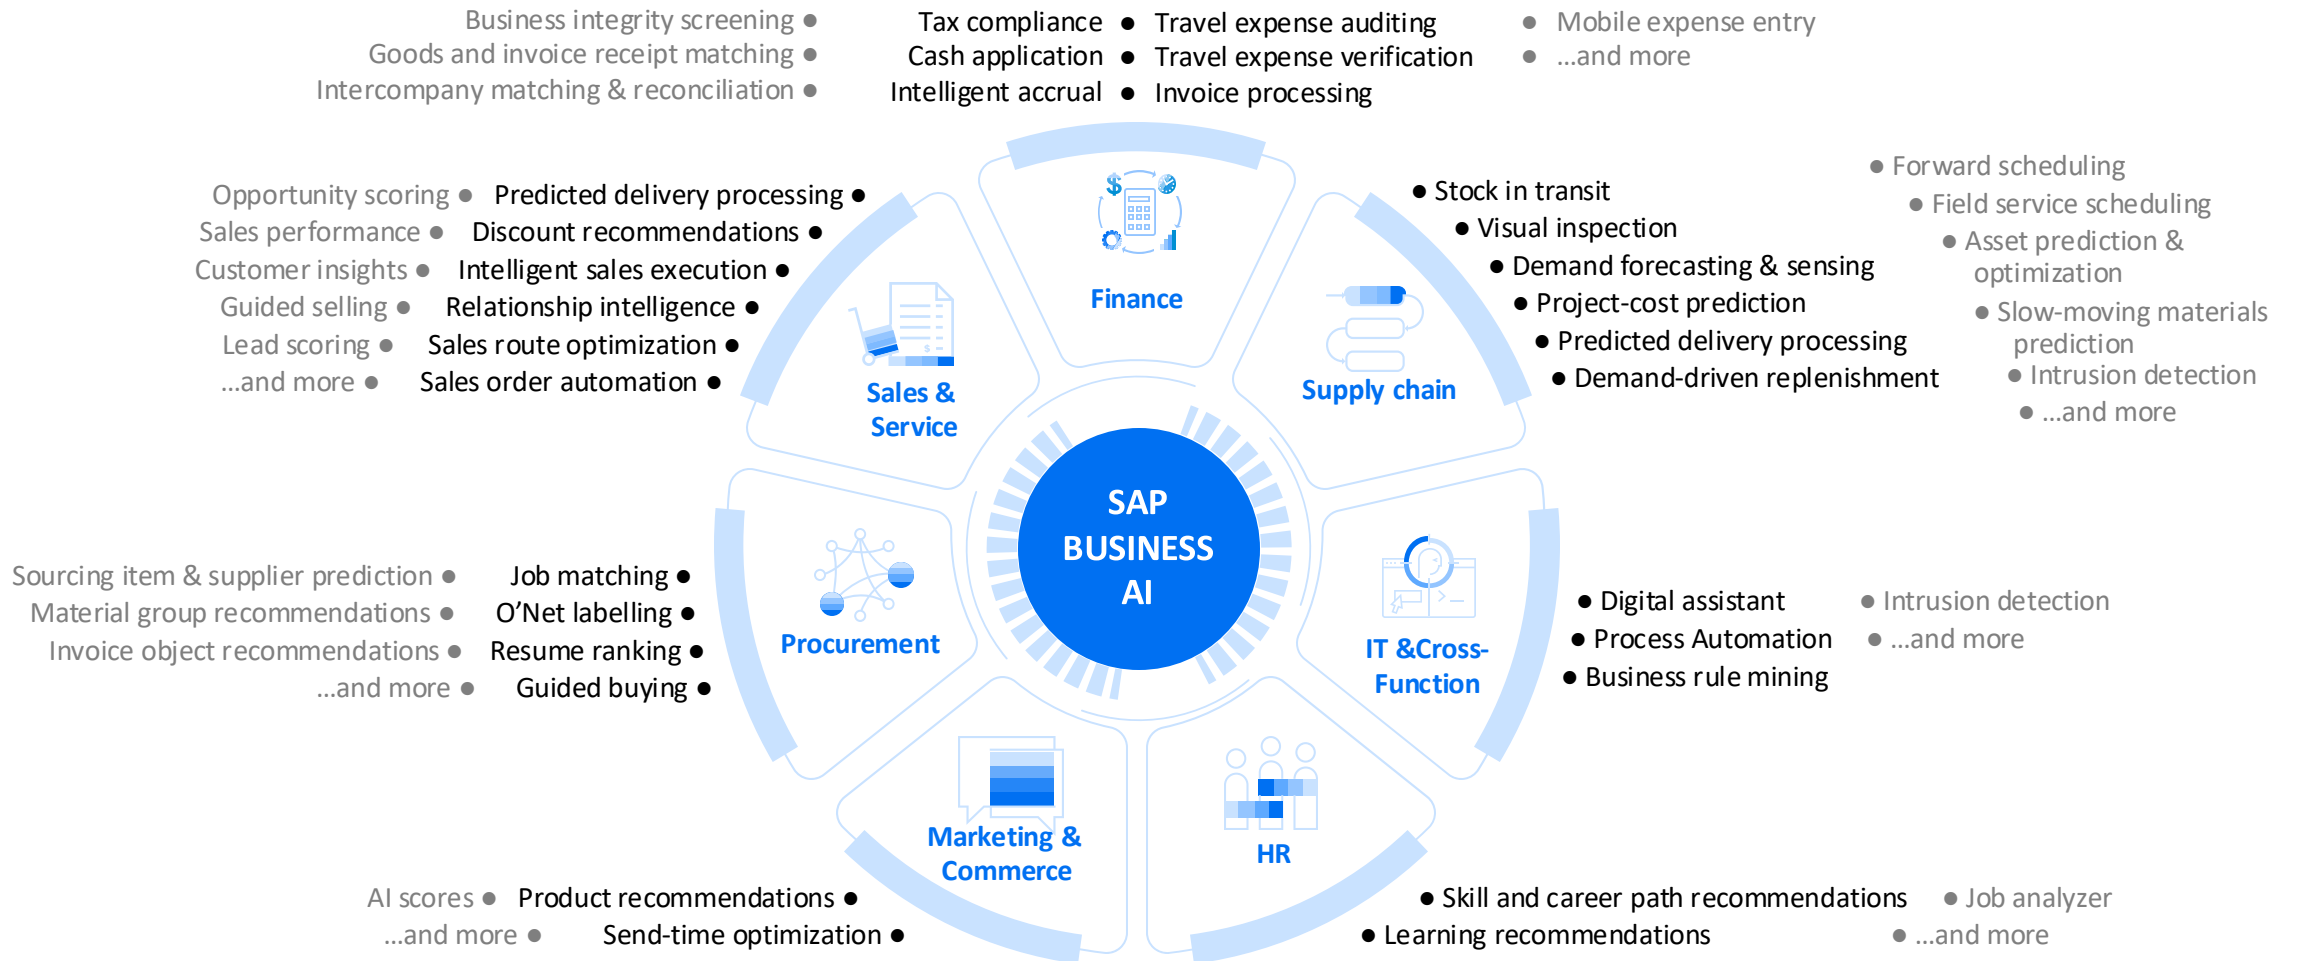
Business integrity screening
Goods and invoice receipt matching
Intercompany matching & reconciliation

Tax compliance
Cash application
Intelligent accrual

Travel expense auditing
Travel expense verification
Invoice processing

Mobile expense entry
...and more

Finance

Opportunity scoring
Sales performance
Customer insights
Guided selling
Lead scoring
...and more

Predicted delivery processing
Discount recommendations
Intelligent sales execution
Relationship intelligence
Sales route optimization
Sales order automation

Sales & Service

Stock in transit
Visual inspection
Demand forecasting & sensing
Project-cost prediction
Predicted delivery processing
Demand-driven replenishment

Forward scheduling
Field service scheduling
Asset prediction & optimization
Slow-moving materials prediction
Intrusion detection
...and more

Supply chain

SAP BUSINESS AI

Sourcing item & supplier prediction
Material group recommendations
Invoice object recommendations
...and more

Job matching
O'Net labelling
Resume ranking
Guided buying

Procurement

IT &Cross-Function

Digital assistant
Process Automation
Business rule mining

Intrusion detection
...and more

Marketing & Commerce

HR

AI scores
...and more

Product recommendations
Send-time optimization

Skill and career path recommendations
Learning recommendations

Job analyzer
...and more